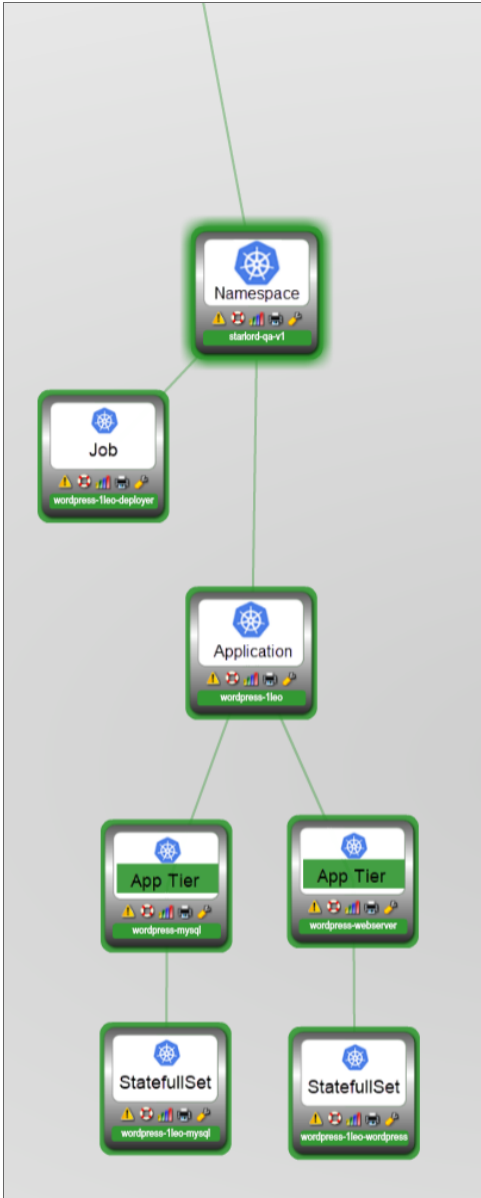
Namespace
starlord-qa-v1

Job
wordpress-1leo-deployer

Application
wordpress-1leo

App Tier
wordpress-mysql

App Tier
wordpress-webserver

StatefullSet
wordpress-1leo-mysql

StatefullSet
wordpress-1leo-wordpress